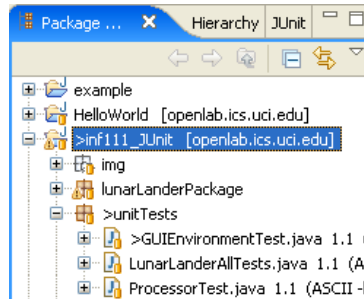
Package ... ✕ Hierarchy JUnit

example
HelloWorld [openlab.ics.uci.edu]
>inf111_JUnit [openlab.ics.uci.edu]
img
lunarLanderPackage
>unitTests
>GUIEnvironmentTest.java 1.1 (
LunarLanderAllTests.java 1.1 (A
ProcessorTest.java 1.1 (ASCII -